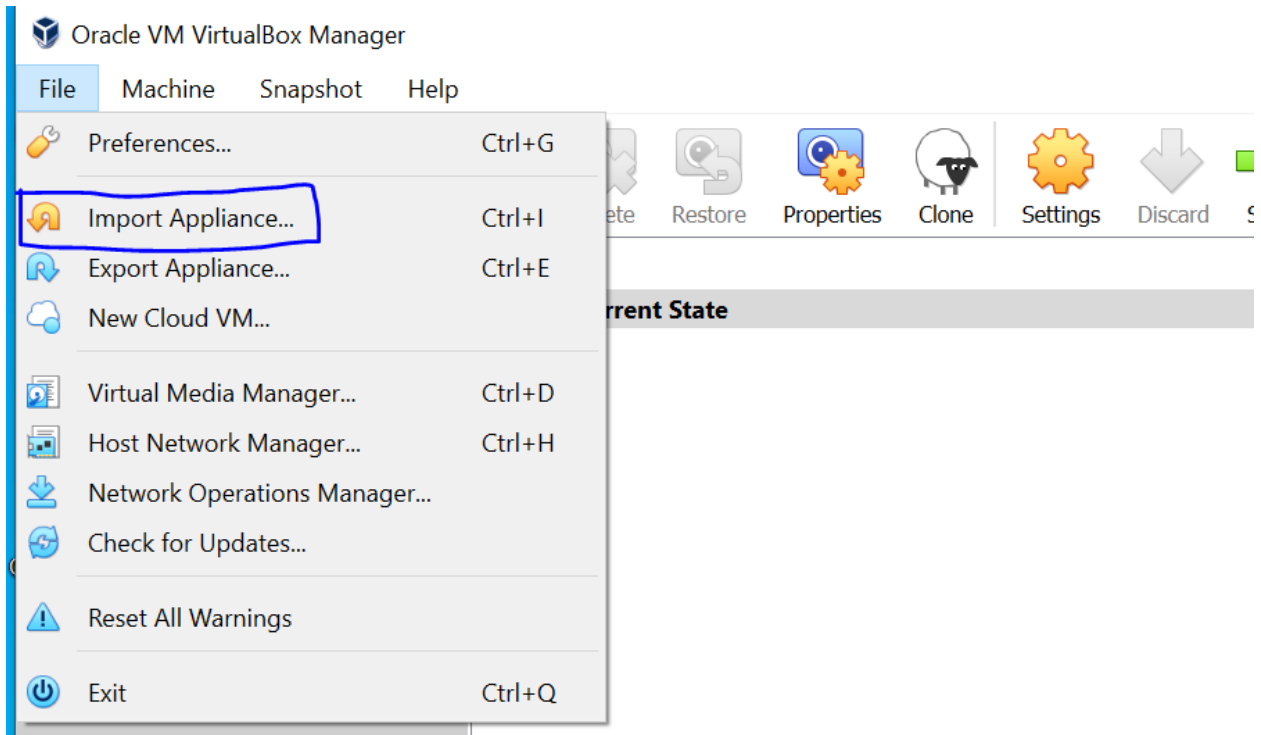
Oracle VM VirtualBox Manager

File Machine Snapshot Help

Preferences... Ctrl+G

Import Appliance... Ctrl+I

Export Appliance... Ctrl+E

New Cloud VM...

Virtual Media Manager... Ctrl+D

Host Network Manager... Ctrl+H

Network Operations Manager...

Check for Updates...

Reset All Warnings

Exit Ctrl+Q

ete Restore Properties Clone Settings Discard S

rrent State